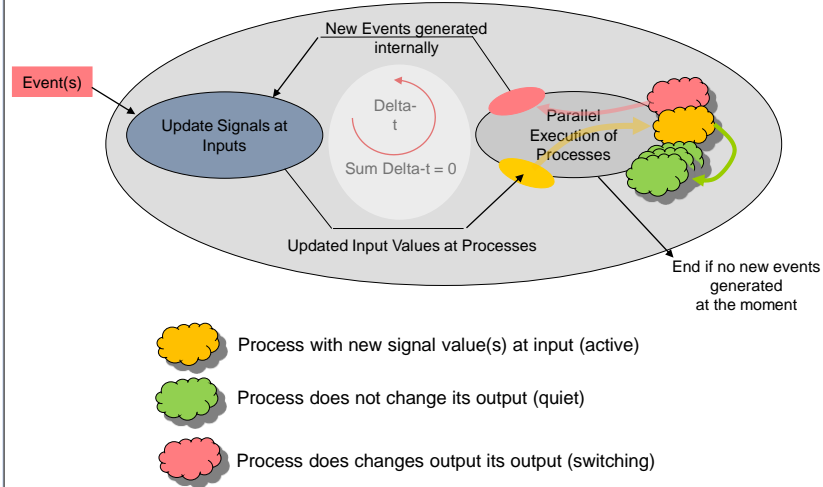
New Events generated internally

Event(s)

Update Signals at Inputs

Delta-t

Sum Delta-t = 0

Parallel Execution of Processes

Updated Input Values at Processes

End if no new events generated at the moment

Process with new signal value(s) at input (active)

Process does not change its output (quiet)

Process does changes output its output (switching)